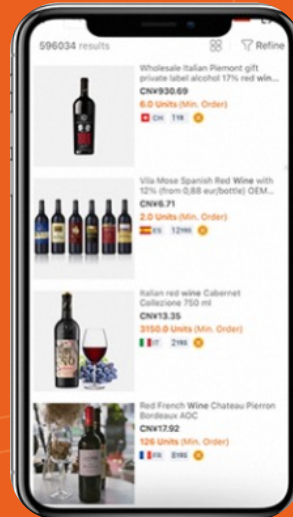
596034 results

Refine

Wholesale Italian Piemont gift private label alcohol 17% red win...
CN¥930.69
6.0 Units (Min. Order)
CH 1YR

Villa Mose Spanish Red Wine with 12% (from 0,88 eur/bottle) OEM...
CN¥6.71
2.0 Units (Min. Order)
ES 12YRS

Italian red wine Cabernet Collezione 750 ml
CN¥13.35
3150.0 Units (Min. Order)
IT 2YRS

Red French Wine Chateau Pierron Bordeaux AOC
CN¥17.92
126 Units (Min. Order)
FR 5YRS